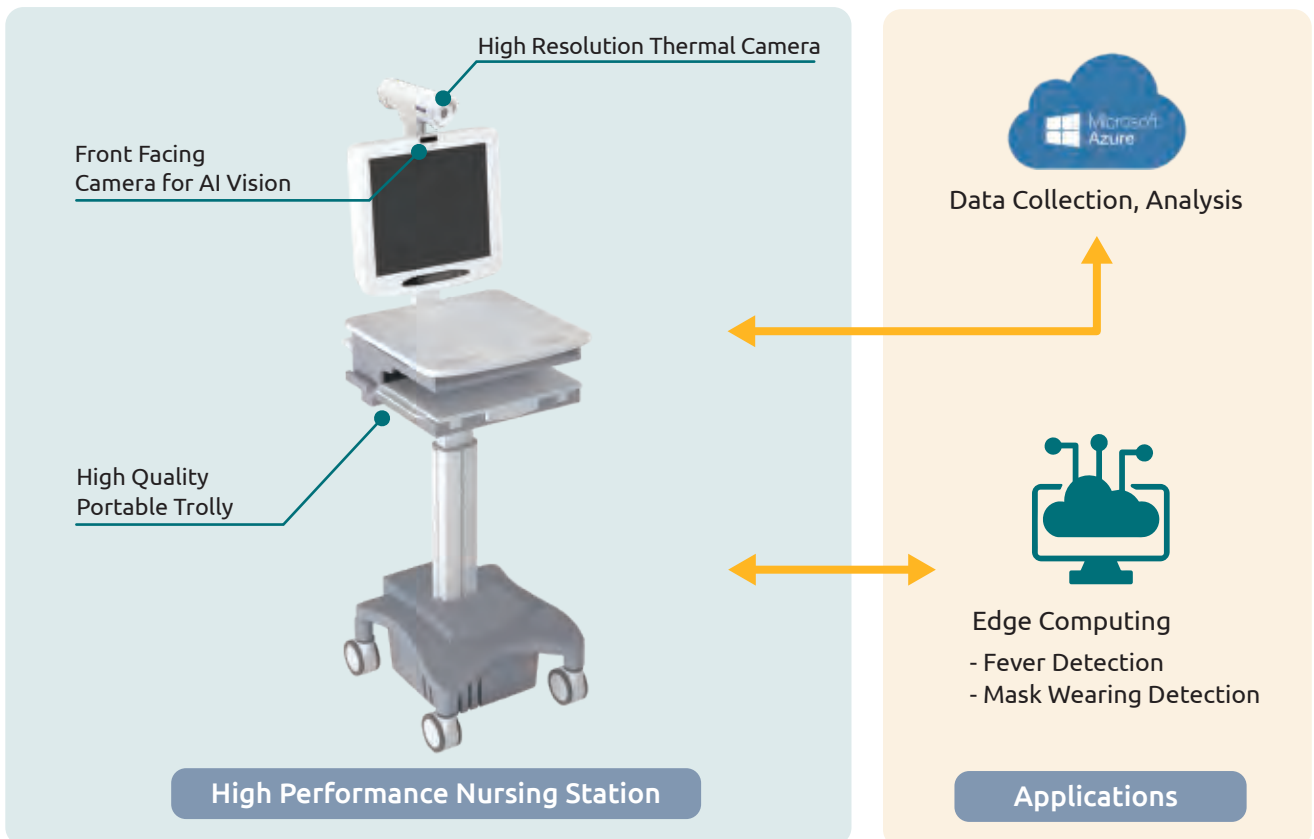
High Resolution Thermal Camera

Front Facing Camera for AI Vision

High Quality Portable Trolly

High Performance Nursing Station

Microsoft Azure

Data Collection, Analysis

Edge Computing

- Fever Detection
- Mask Wearing Detection

Applications